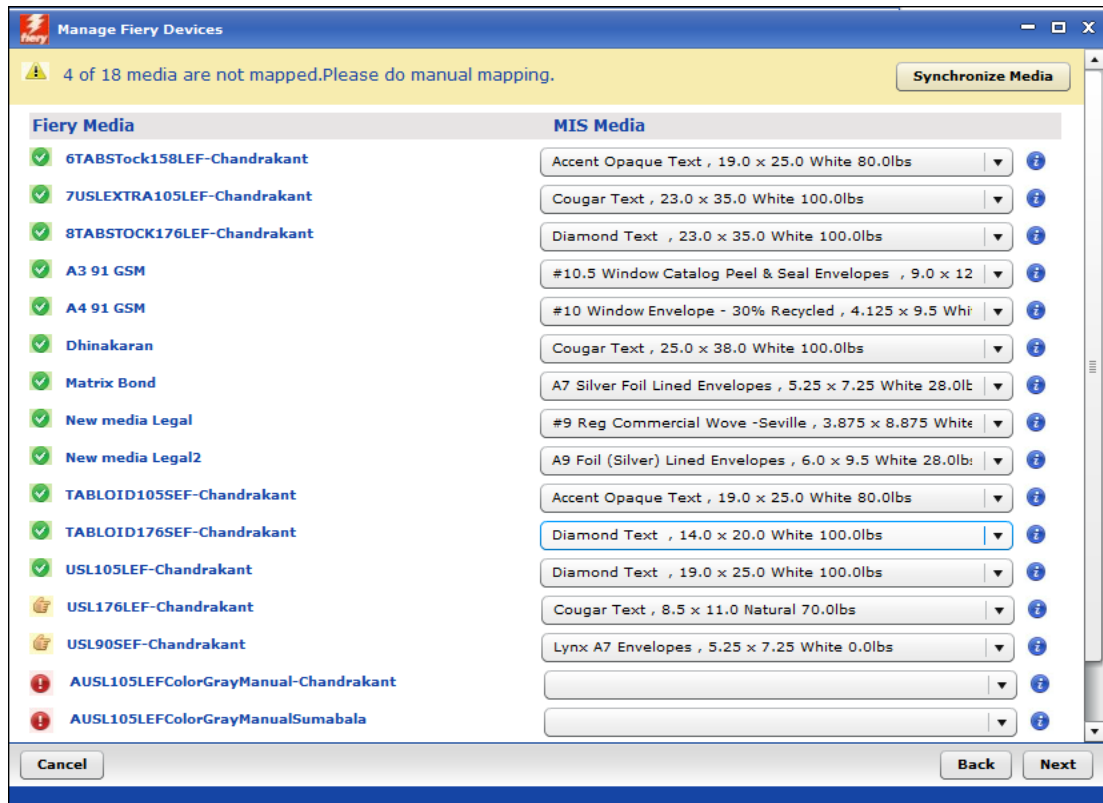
fiery Manage Fiery Devices

4 of 18 media are not mapped.Please do manual mapping.

Synchronize Media

| Fiery Media | MIS Media |
|---|---|
| 6TABSTock158LEF-Chandrakant | Accent Opaque Text , 19.0 x 25.0 White 80.0lbs |
| 7USLEXTRA105LEF-Chandrakant | Cougar Text , 23.0 x 35.0 White 100.0lbs |
| 8TABSTOCK176LEF-Chandrakant | Diamond Text , 23.0 x 35.0 White 100.0lbs |
| A3 91 GSM | #10.5 Window Catalog Peel & Seal Envelopes , 9.0 x 12 |
| A4 91 GSM | #10 Window Envelope - 30% Recycled , 4.125 x 9.5 Whi |
| Dhinakaran | Cougar Text , 25.0 x 38.0 White 100.0lbs |
| Matrix Bond | A7 Silver Foil Lined Envelopes , 5.25 x 7.25 White 28.0lt |
| New media Legal | #9 Reg Commercial Wove -Seville , 3.875 x 8.875 White |
| New media Legal2 | A9 Foil (Silver) Lined Envelopes , 6.0 x 9.5 White 28.0lb: |
| TABLOID105SEF-Chandrakant | Accent Opaque Text , 19.0 x 25.0 White 80.0lbs |
| TABLOID176SEF-Chandrakant | Diamond Text , 14.0 x 20.0 White 100.0lbs |
| USL105LEF-Chandrakant | Diamond Text , 19.0 x 25.0 White 100.0lbs |
| USL176LEF-Chandrakant | Cougar Text , 8.5 x 11.0 Natural 70.0lbs |
| USL90SEF-Chandrakant | Lynx A7 Envelopes , 5.25 x 7.25 White 0.0lbs |
| AUSL105LEFColorGrayManual-Chandrakant | |
| AUSL105LEFColorGrayManualSumabala | |

Cancel

Back Next